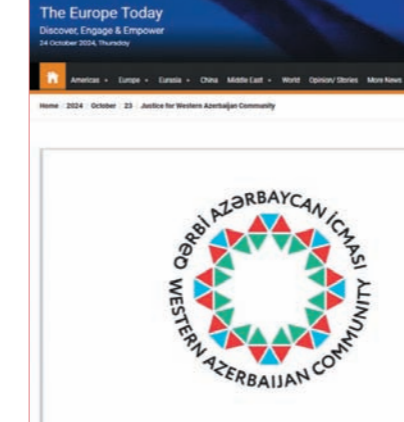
The Europe Today
Discover, Engage & Empower
24 October 2024, Thursday

Americas · Europe · Eurasia · China Middle East · World Opinion/ Stories More News

Home / 2024 / October / 23 / Justice for Western Azerbaijan Community

QƏRBİ AZƏRBAYCAN İCMASI
WESTERN AZERBAIJAN COMMUNITY